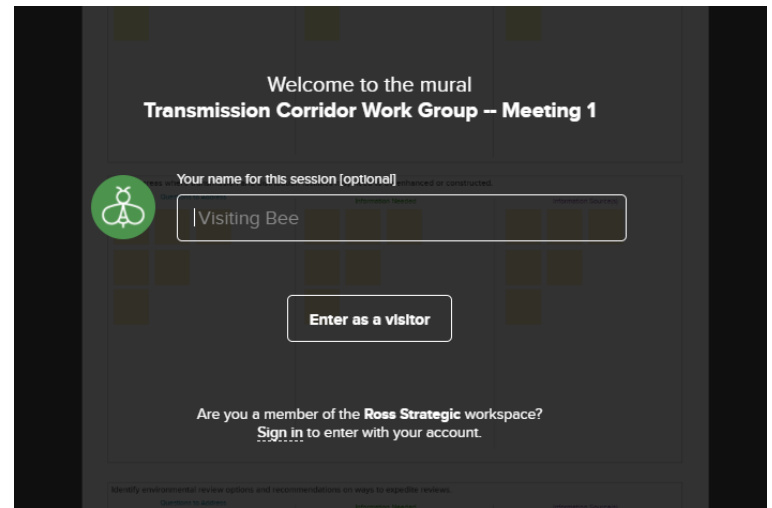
Welcome to the mural
Transmission Corridor Work Group -- Meeting 1

Your name for this session [optional]

Visiting Bee

Enter as a visitor

Are you a member of the Ross Strategic workspace?
Sign in to enter with your account.